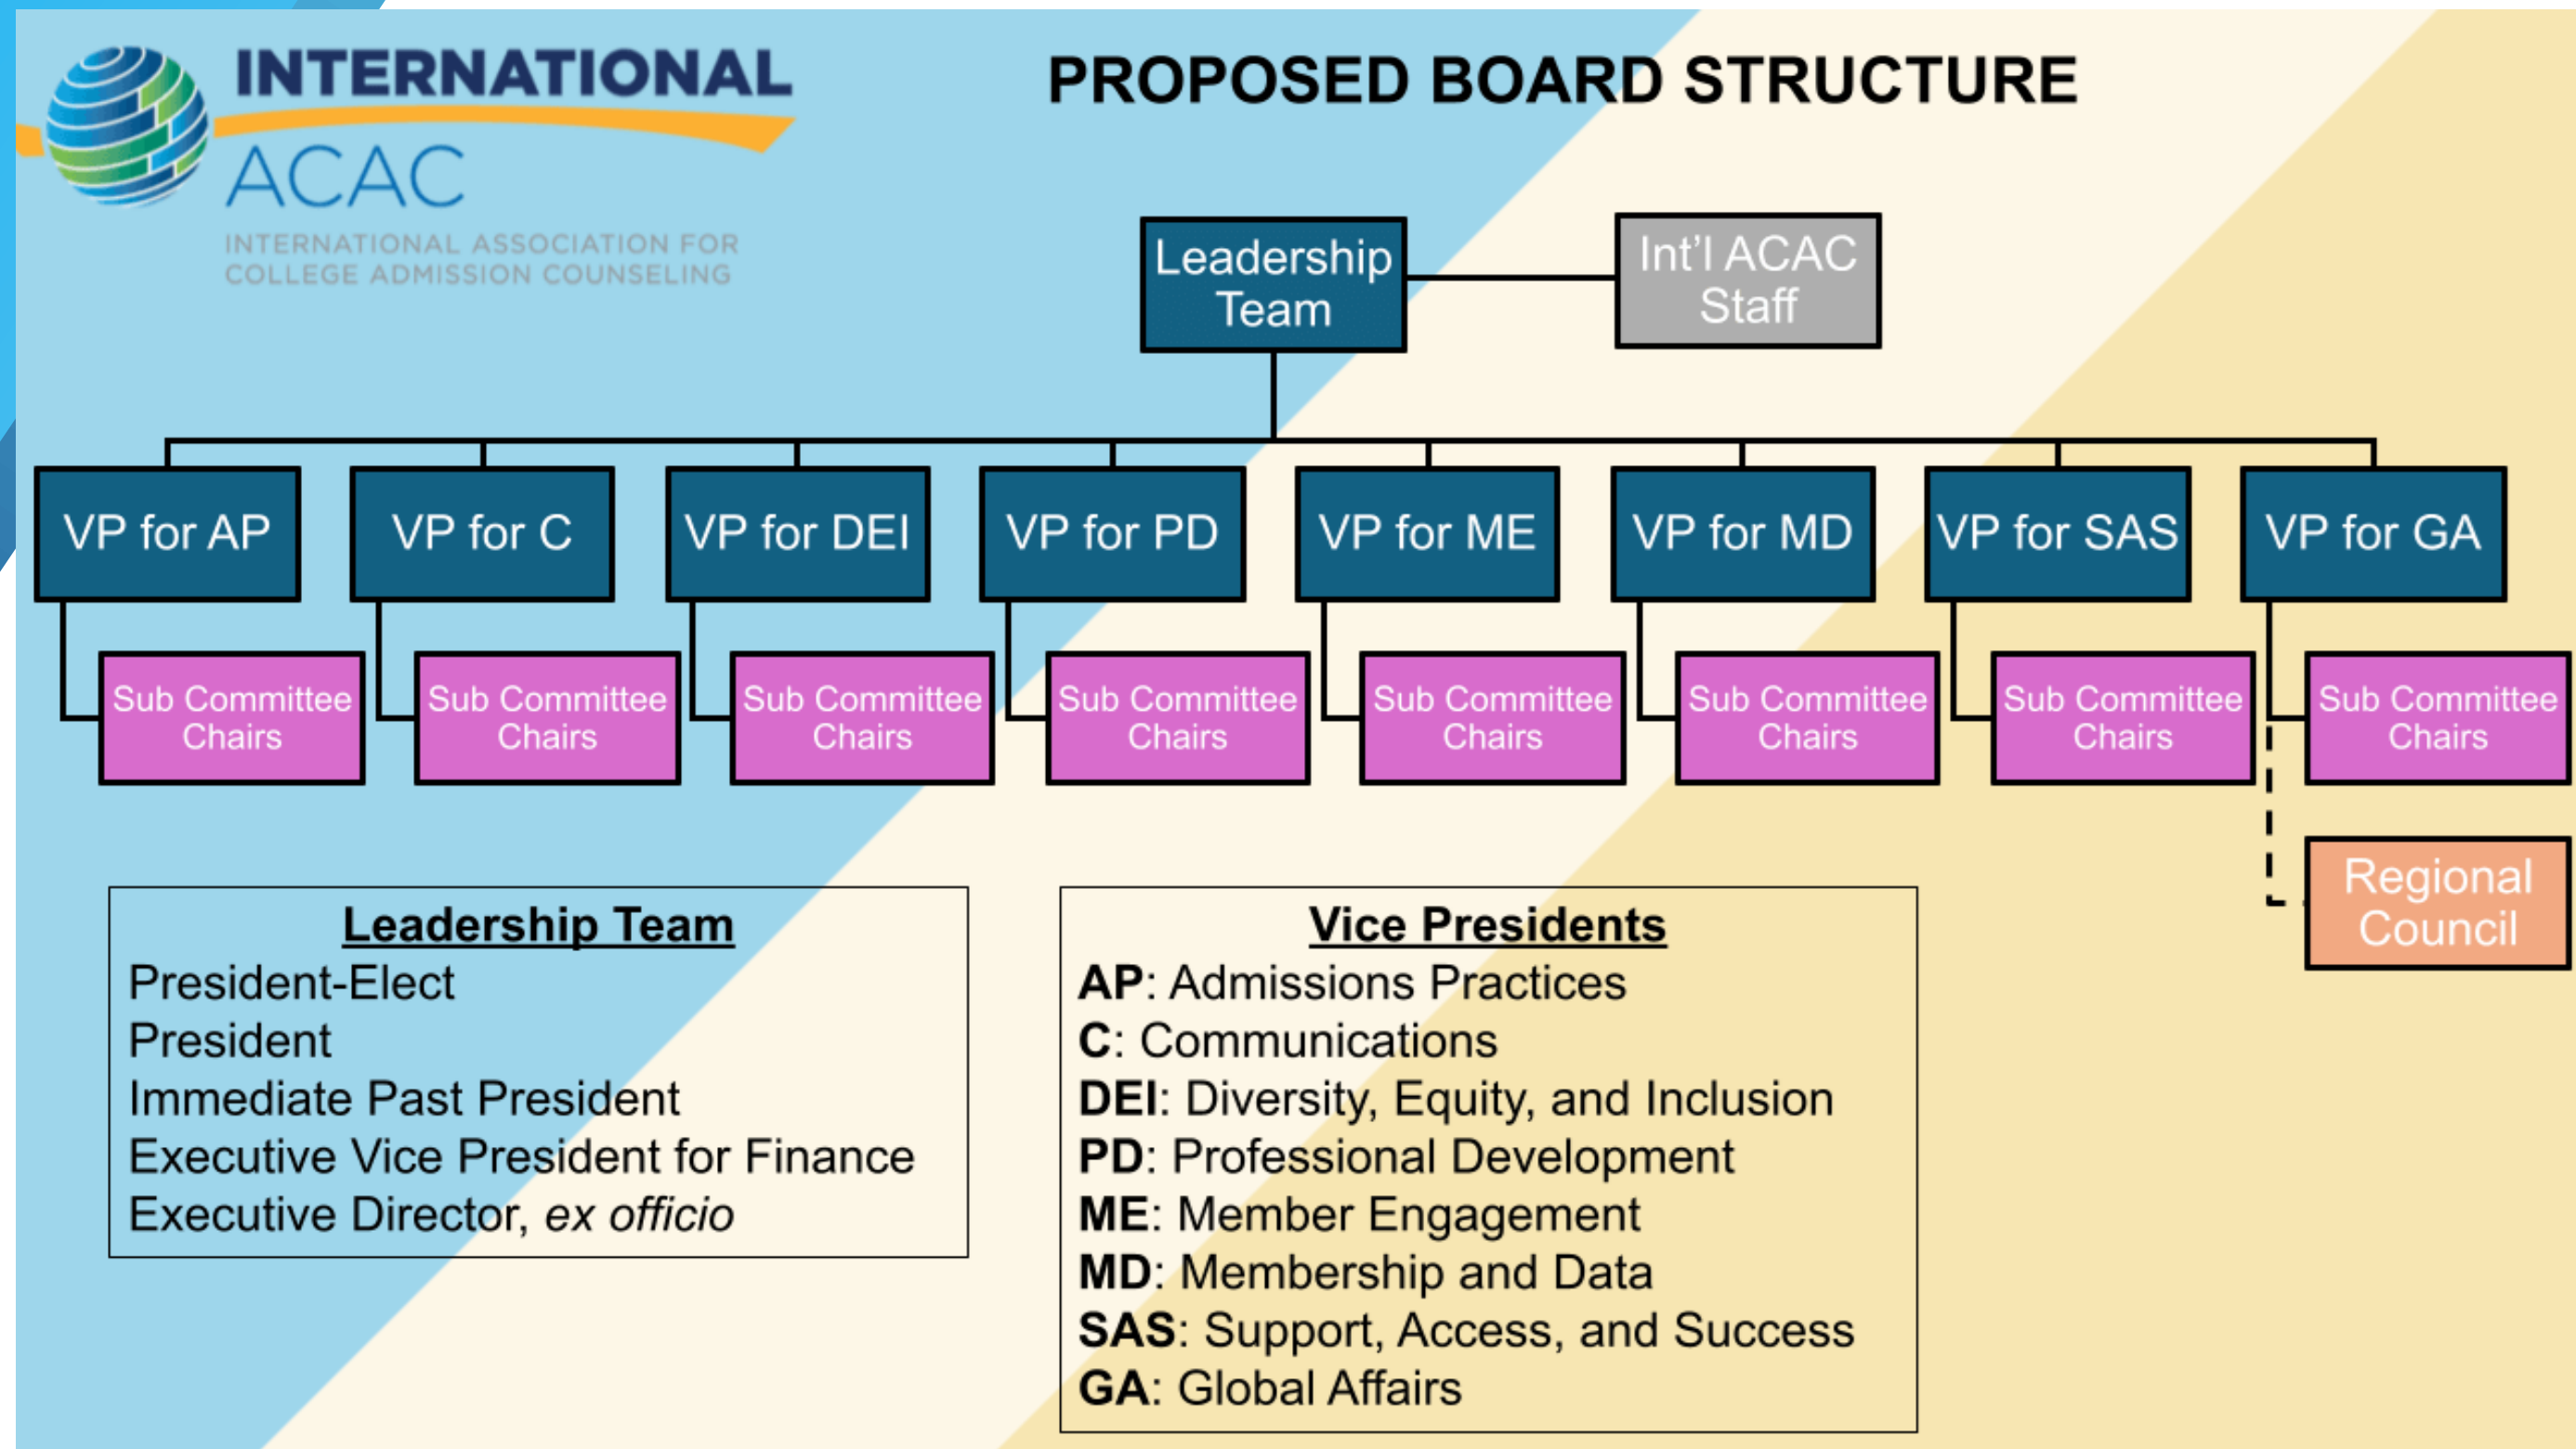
INTERNATIONAL
ACAC
INTERNATIONAL ASSOCIATION FOR COLLEGE ADMISSION COUNSELING

PROPOSED BOARD STRUCTURE

Leadership Team

Int'l ACAC Staff

VP for AP
VP for C
VP for DEI
VP for PD
VP for ME
VP for MD
VP for SAS
VP for GA

Sub Committee Chairs
Sub Committee Chairs
Sub Committee Chairs
Sub Committee Chairs
Sub Committee Chairs
Sub Committee Chairs
Sub Committee Chairs
Sub Committee Chairs

Regional Council

Leadership Team
President-Elect
President
Immediate Past President
Executive Vice President for Finance
Executive Director, *ex officio*

Vice Presidents
**AP**: Admissions Practices
**C**: Communications
**DEI**: Diversity, Equity, and Inclusion
**PD**: Professional Development
**ME**: Member Engagement
**MD**: Membership and Data
**SAS**: Support, Access, and Success
**GA**: Global Affairs